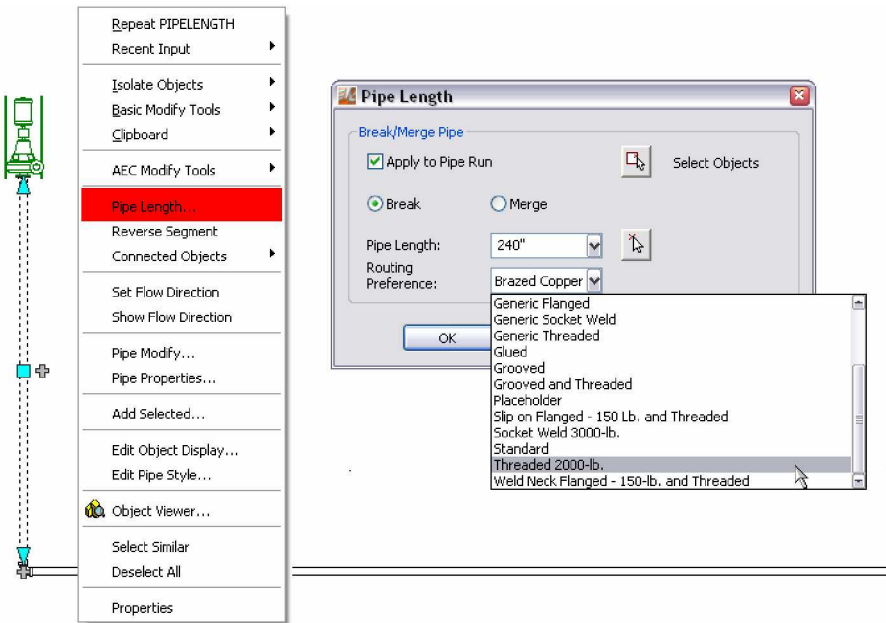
Repeat PIPELENGTH
Recent Input

Isolate Objects
Basic Modify Tools
Clipboard

AEC Modify Tools

Pipe Length...
Reverse Segment
Connected Objects

Set Flow Direction
Show Flow Direction

Pipe Modify...
Pipe Properties...

Add Selected...

Edit Object Display...
Edit Pipe Style...

Object Viewer...

Select Similar
Deselect All

Properties

Pipe Length

Break/Merge Pipe

Apply to Pipe Run

Select Objects

Break

Merge

Pipe Length: 240"

Routing Preference: Brazed Copper

OK

Generic Flanged
Generic Socket Weld
Generic Threaded
Glued
Grooved
Grooved and Threaded
Placeholder
Slip on Flanged - 150 Lb. and Threaded
Socket Weld 3000-lb.
Standard
Threaded 2000-lb.
Weld Neck Flanged - 150-lb. and Threaded